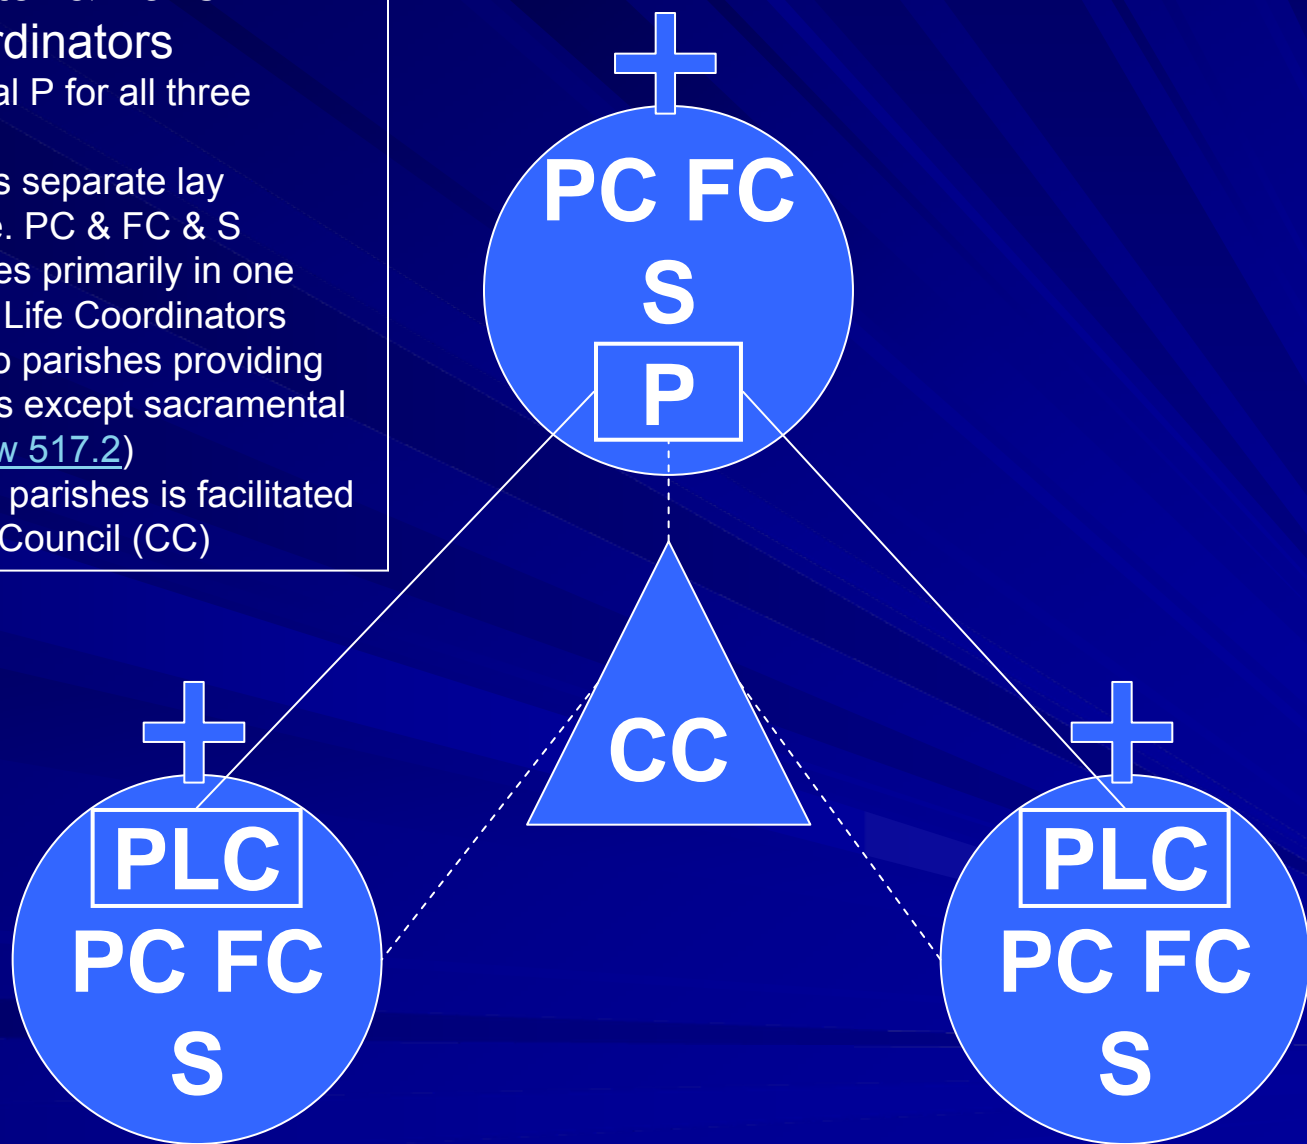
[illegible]rdinators
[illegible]al P for all three

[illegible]s separate lay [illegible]e. PC & FC & S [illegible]es primarily in one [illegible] Life Coordinators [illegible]o parishes providing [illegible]s except sacramental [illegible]w 517.2)
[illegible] parishes is facilitated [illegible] Council (CC)

PC FC S
P
CC
PLC
PC FC S
PLC
PC FC S